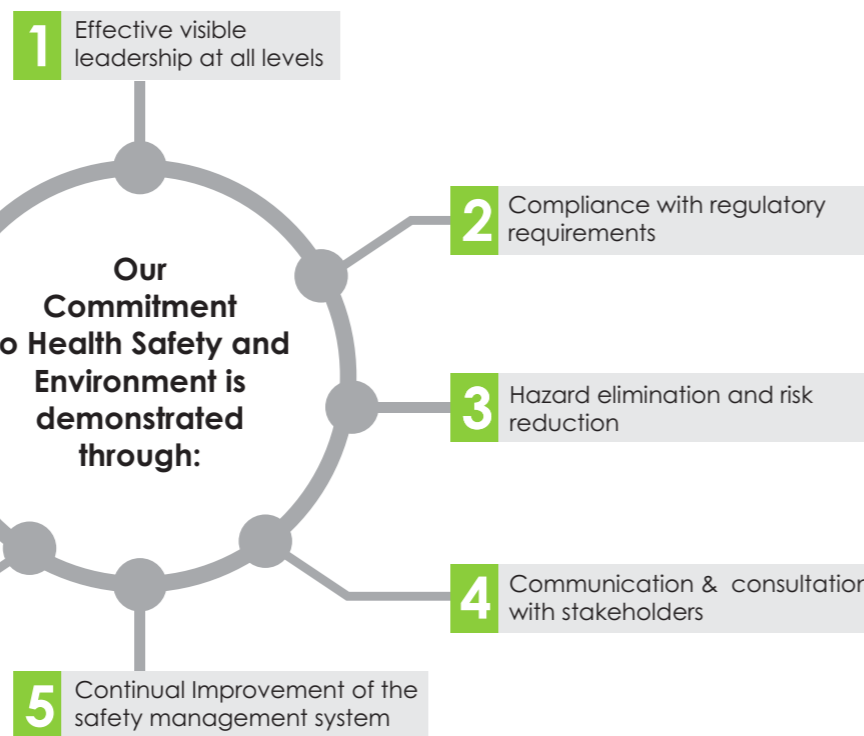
1 Effective visible leadership at all levels

Our Commitment o Health Safety and Environment is demonstrated through:

2 Compliance with regulatory requirements

3 Hazard elimination and risk reduction

4 Communication & consultation with stakeholders

5 Continual Improvement of the safety management system